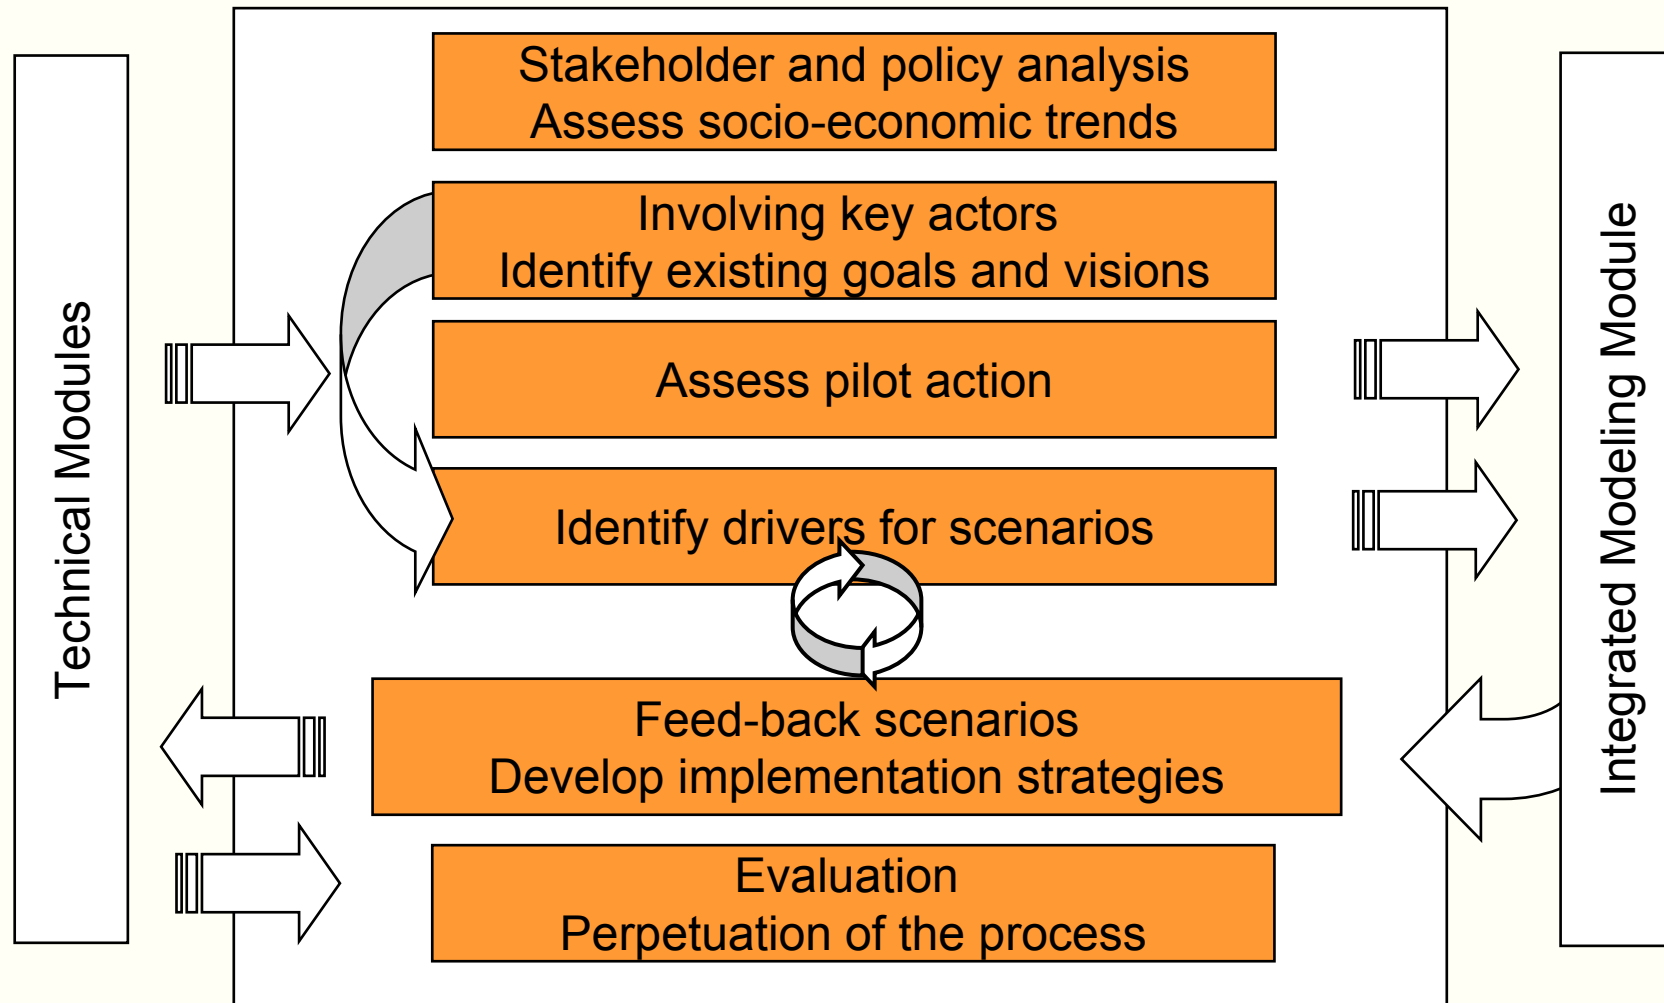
Technical Modules

Stakeholder and policy analysis
Assess socio-economic trends

Involving key actors
Identify existing goals and visions

Assess pilot action

Identify drivers for scenarios

Feed-back scenarios
Develop implementation strategies

Evaluation
Perpetuation of the process

Integrated Modeling Module